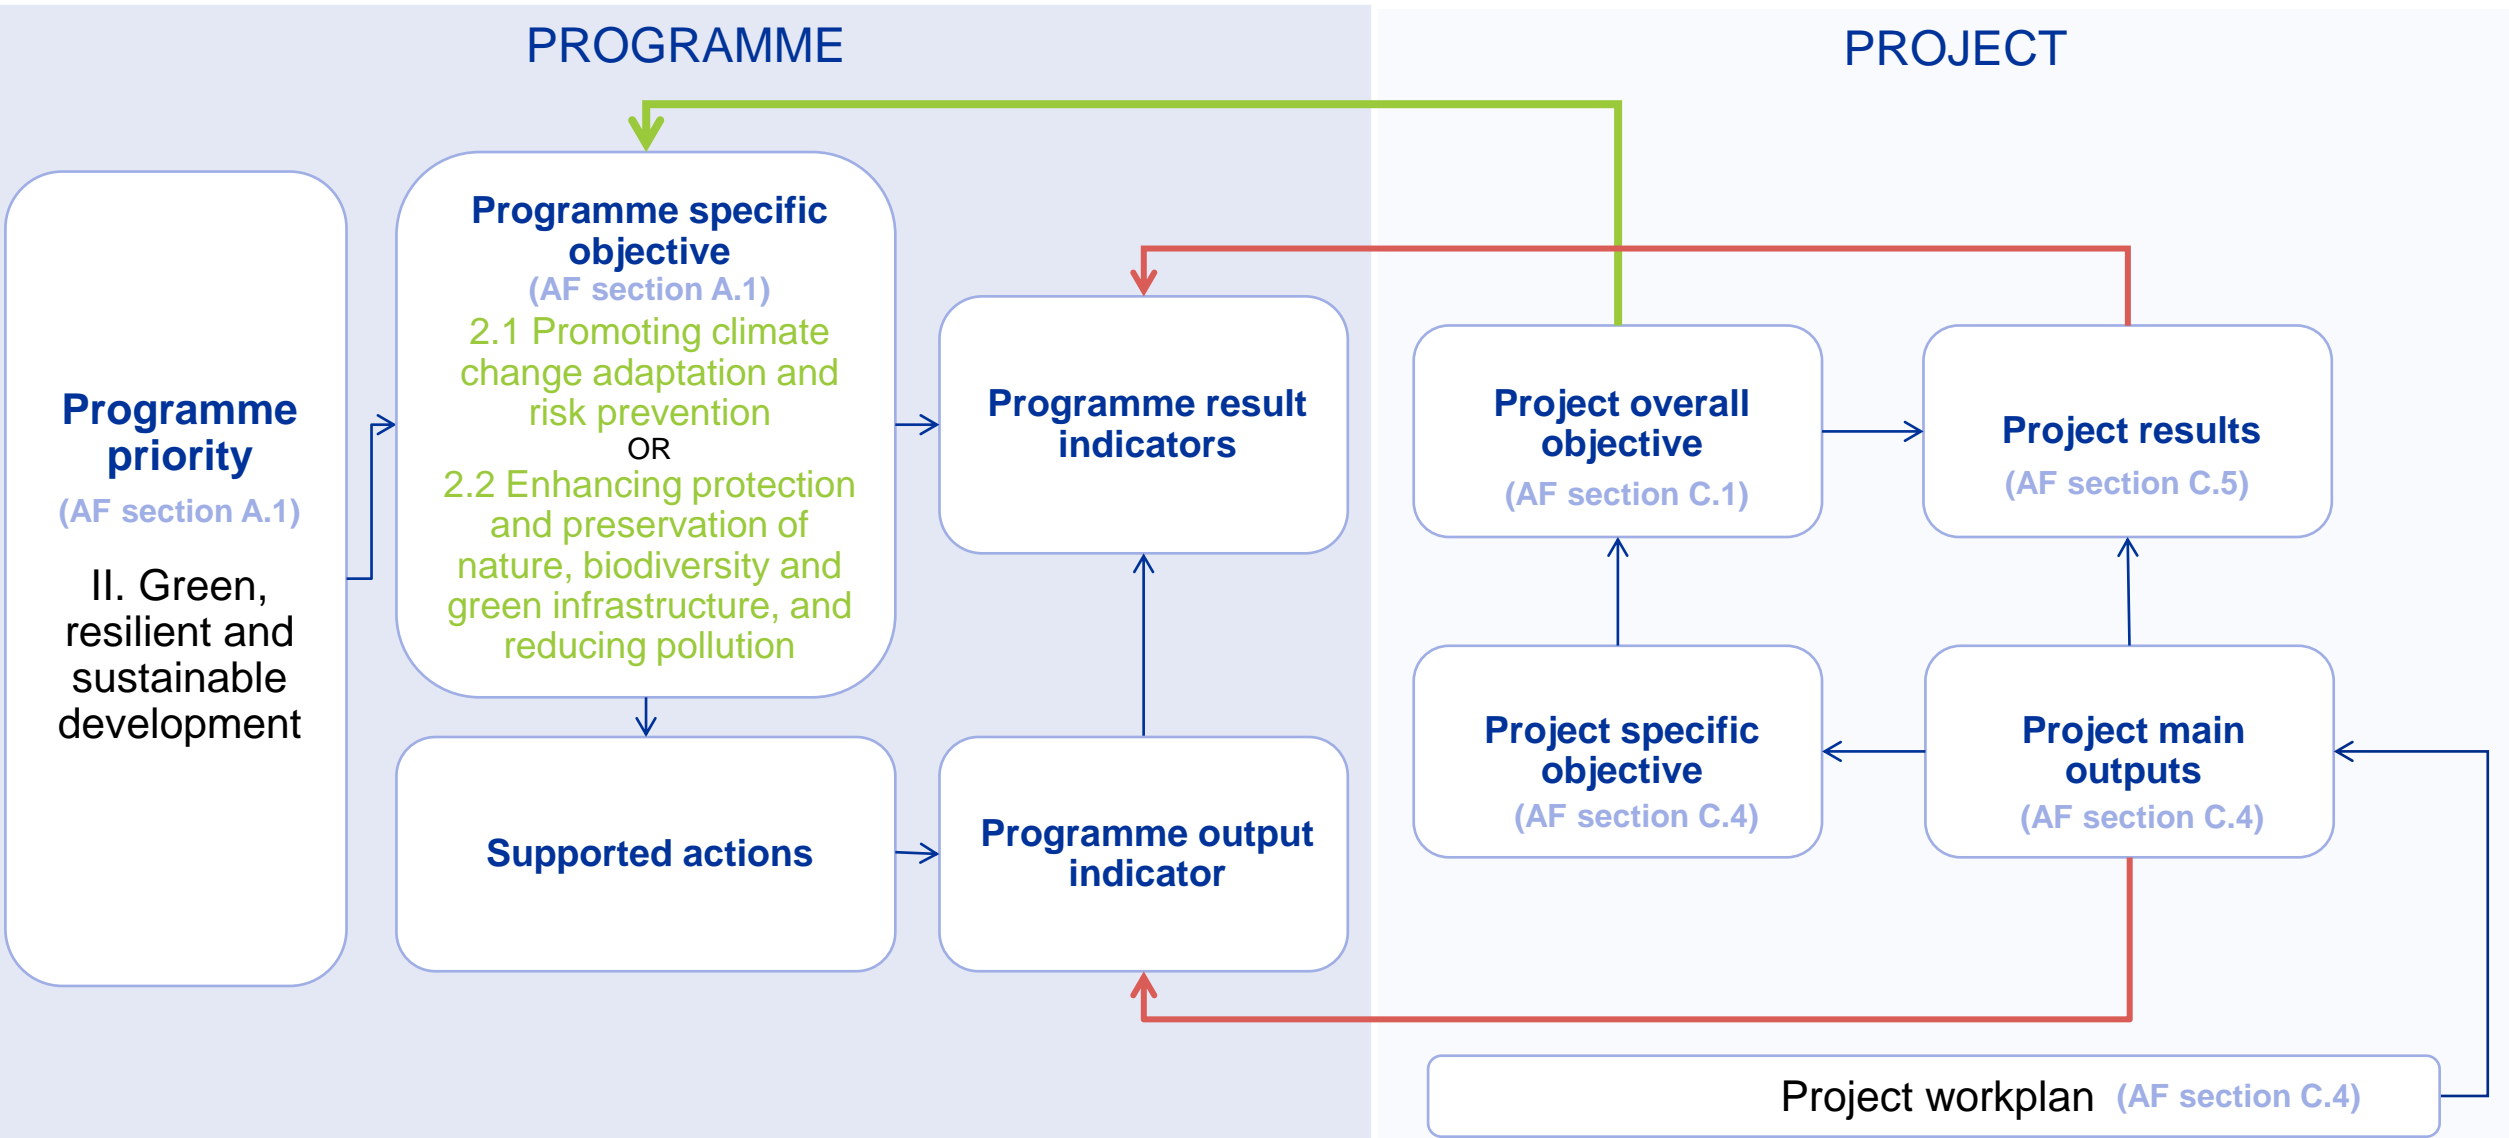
PROGRAMME

PROJECT

Programme priority
(AF section A.1)
II. Green, resilient and sustainable development

Programme specific objective
(AF section A.1)
2.1 Promoting climate change adaptation and risk prevention
OR
2.2 Enhancing protection and preservation of nature, biodiversity and green infrastructure, and reducing pollution

Programme result indicators

Supported actions

Programme output indicator

Project overall objective
(AF section C.1)

Project results
(AF section C.5)

Project specific objective
(AF section C.4)

Project main outputs
(AF section C.4)

Project workplan (AF section C.4)